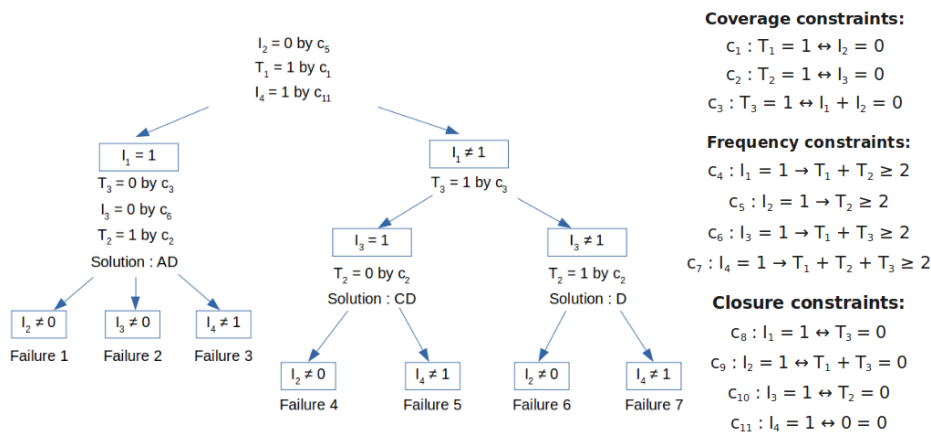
$I_2 = 0$ by $c_5$
$T_1 = 1$ by $c_1$
$I_4 = 1$ by $c_{11}$

$I_1 = 1$
$T_3 = 0$ by $c_3$
$I_3 = 0$ by $c_6$
$T_2 = 1$ by $c_2$
Solution : AD

$I_2 \neq 0$
Failure 1

$I_3 \neq 0$
Failure 2

$I_4 \neq 1$
Failure 3

$I_1 \neq 1$
$T_3 = 1$ by $c_3$

$I_3 = 1$
$T_2 = 0$ by $c_2$
Solution : CD

$I_2 \neq 0$
Failure 4

$I_4 \neq 1$
Failure 5

$I_3 \neq 1$
$T_2 = 1$ by $c_2$
Solution : D

$I_2 \neq 0$
Failure 6

$I_4 \neq 1$
Failure 7

**Coverage constraints:**
$c_1 : T_1 = 1 \leftrightarrow I_2 = 0$
$c_2 : T_2 = 1 \leftrightarrow I_3 = 0$
$c_3 : T_3 = 1 \leftrightarrow I_1 + I_2 = 0$

**Frequency constraints:**
$c_4 : I_1 = 1 \rightarrow T_1 + T_2 \geq 2$
$c_5 : I_2 = 1 \rightarrow T_2 \geq 2$
$c_6 : I_3 = 1 \rightarrow T_1 + T_3 \geq 2$
$c_7 : I_4 = 1 \rightarrow T_1 + T_2 + T_3 \geq 2$

**Closure constraints:**
$c_8 : I_1 = 1 \leftrightarrow T_3 = 0$
$c_9 : I_2 = 1 \leftrightarrow T_1 + T_3 = 0$
$c_{10} : I_3 = 1 \leftrightarrow T_2 = 0$
$c_{11} : I_4 = 1 \leftrightarrow 0 = 0$